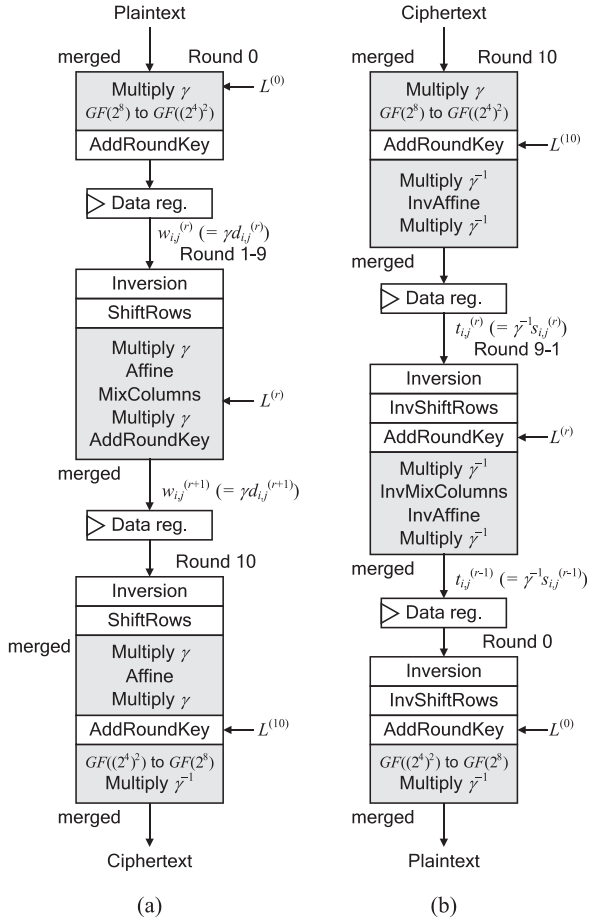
Plaintext

merged

Round 0

Multiply $\gamma$
$GF(2^8)$ to $GF((2^4)^2)$

$L^{(0)}$

AddRoundKey

Data reg.

$w_{i,j}^{(r)}$ $(= \gamma d_{i,j}^{(r)})$

Round 1-9

Inversion

ShiftRows

Multiply $\gamma$
Affine
MixColumns
Multiply $\gamma$
AddRoundKey

$L^{(r)}$

merged

$w_{i,j}^{(r+1)}$ $(= \gamma d_{i,j}^{(r+1)})$

Data reg.

Round 10

Inversion

ShiftRows

merged

Multiply $\gamma$
Affine
Multiply $\gamma$

AddRoundKey

$L^{(10)}$

$GF((2^4)^2)$ to $GF(2^8)$
Multiply $\gamma^{-1}$

merged

Ciphertext

(a)

Ciphertext

merged

Round 10

Multiply $\gamma$
$GF(2^8)$ to $GF((2^4)^2)$

AddRoundKey

$L^{(10)}$

Multiply $\gamma^{-1}$
InvAffine
Multiply $\gamma^{-1}$

merged

Data reg.

$t_{i,j}^{(r)}$ $(= \gamma^{-1} s_{i,j}^{(r)})$

Round 9-1

Inversion

InvShiftRows

AddRoundKey

$L^{(r)}$

Multiply $\gamma^{-1}$
InvMixColumns
InvAffine
Multiply $\gamma^{-1}$

merged

$t_{i,j}^{(r-1)}$ $(= \gamma^{-1} s_{i,j}^{(r-1)})$

Data reg.

Round 0

Inversion

InvShiftRows

AddRoundKey

$L^{(0)}$

$GF((2^4)^2)$ to $GF(2^8)$
Multiply $\gamma^{-1}$

merged

Plaintext

(b)